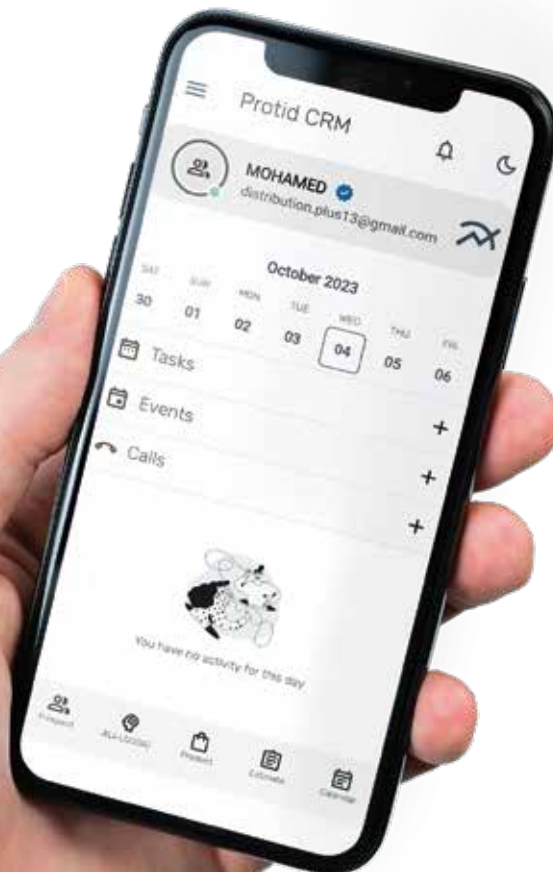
Protid CRM

MOHAMED
distribution.plus13@gmail.com

October 2023

SAT 30
SUN 01
MON 02
TUE 03
WED 04
THU 05
FRI 06

Tasks
Events +
Calls +
+

You have no activity for this day

Prospect
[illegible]
Product
Estimate
Calendar